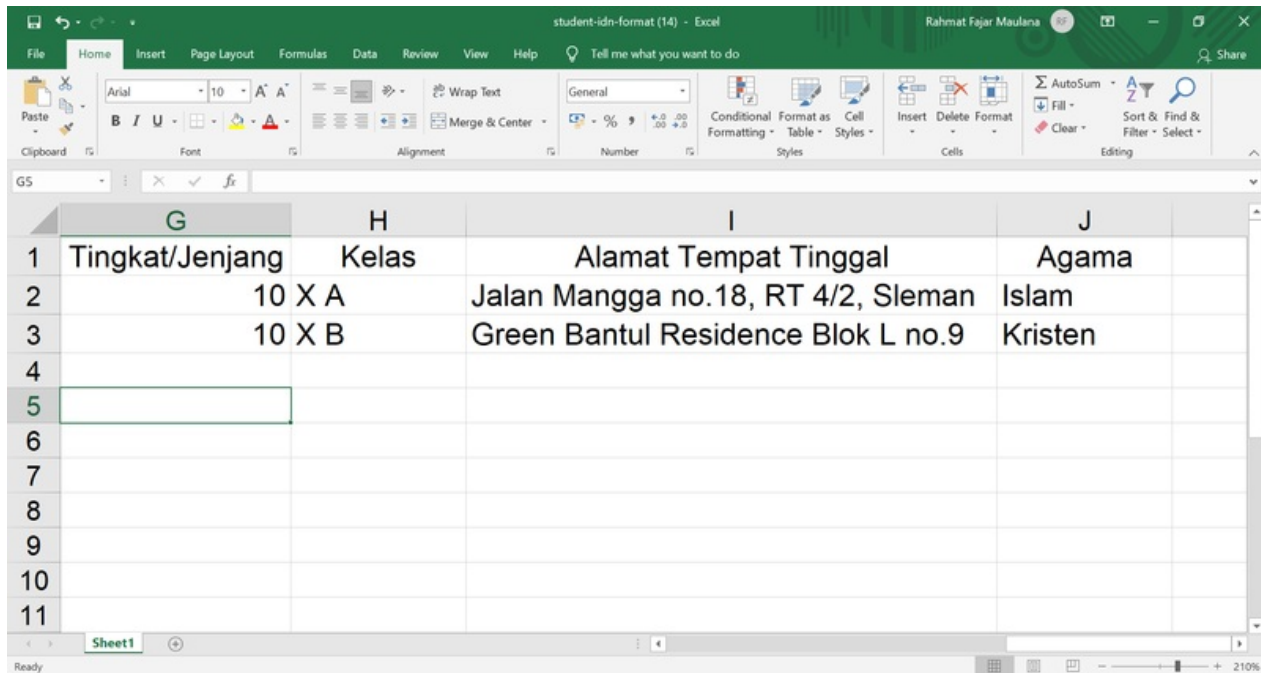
student-idn-format (14) - Excel
Rahmat Fajar Maulana RF

File Home Insert Page Layout Formulas Data Review View Help Tell me what you want to do Share

Paste
Clipboard
Arial 10 A A
B I U
Font
Wrap Text
Merge & Center
Alignment
General
% ,
Number
Conditional Formatting
Format as Table
Cell Styles
Styles
Insert Delete Format
Cells
AutoSum
Fill
Clear
Sort & Filter
Find & Select
Editing

G5 fx

| | G | H | I | J |
|---|---|---|---|---|
| 1 | Tingkat/Jenjang | Kelas | Alamat Tempat Tinggal | Agama |
| 2 | 10 | X A | Jalan Mangga no.18, RT 4/2, Sleman | Islam |
| 3 | 10 | X B | Green Bantul Residence Blok L no.9 | Kristen |
| 4 | | | | |
| 5 | | | | |
| 6 | | | | |
| 7 | | | | |
| 8 | | | | |
| 9 | | | | |
| 10 | | | | |
| 11 | | | | |

Sheet1

Ready
210%